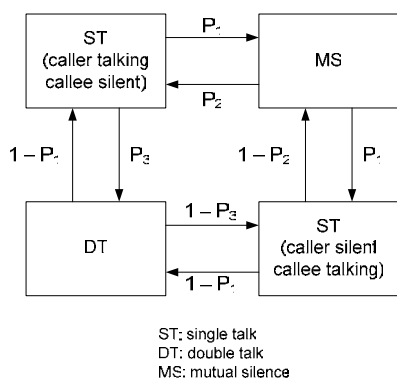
ST
(caller talking
callee silent)

$P_1$

MS

$P_2$

$1 - P_1$

$P_3$

$1 - P_2$

$P_1$

DT

$1 - P_3$

ST
(caller silent
callee talking)

$1 - P_1$

ST: single talk
DT: double talk
MS: mutual silence